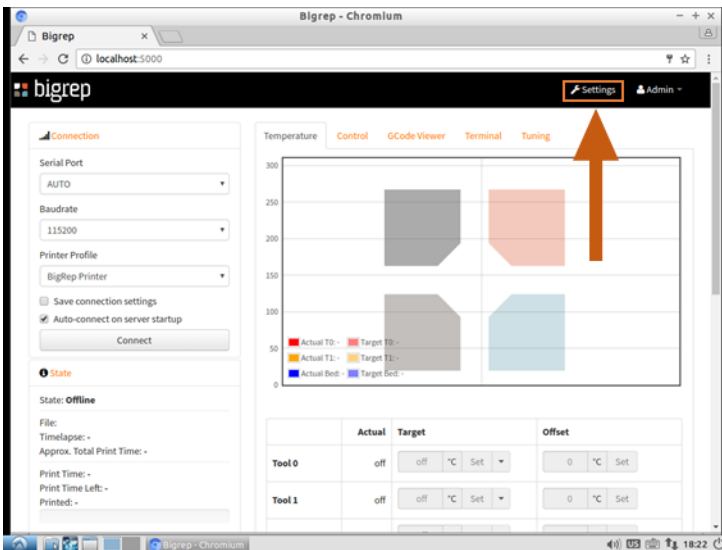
Bigrep - Chromium

Bigrep

localhost:5000

bigrep

Settings

Admin

Connection

Serial Port

AUTO

Baudrate

115200

Printer Profile

BigRep Printer

Save connection settings

Auto-connect on server startup

Connect

State

State: Offline

File:

Timelapse: -

Approx. Total Print Time: -

Print Time: -

Print Time Left: -

Printed: -

Temperature | Control | GCode Viewer | Terminal | Tuning

300
250
200
150
100
50
0

Actual T0: - Target T0: -
Actual T1: - Target T1: -
Actual Bed: - Target Bed: -

| | Actual | Target | Offset |
|---|---|---|---|
| Tool 0 | off | off °C Set | 0 °C Set |
| Tool 1 | off | off °C Set | 0 °C Set |

Bigrep - Chromium

US 18:22